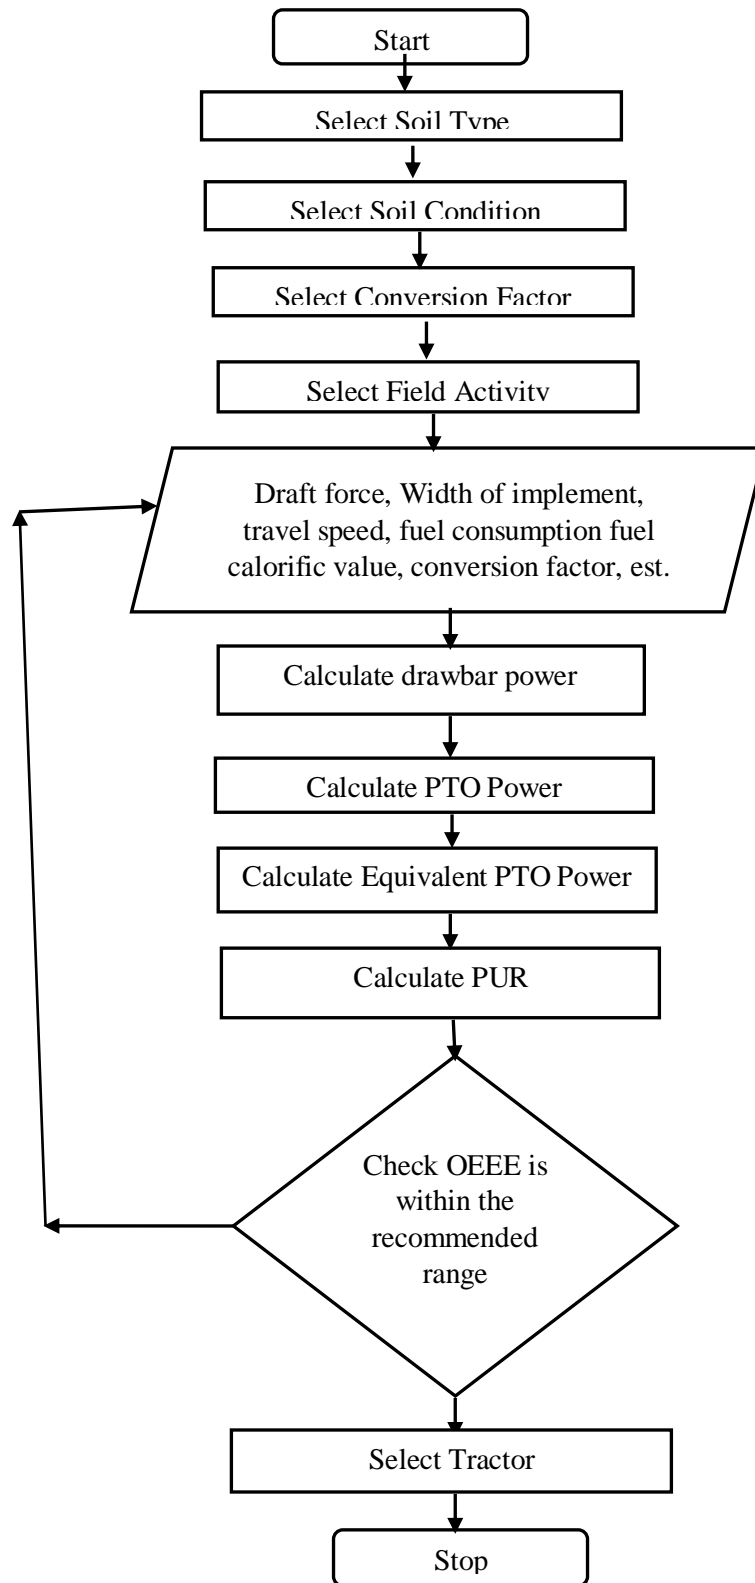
Start

Select Soil Type

Select Soil Condition

Select Conversion Factor

Select Field Activity

Draft force, Width of implement, travel speed, fuel consumption fuel calorific value, conversion factor, est.

Calculate drawbar power

Calculate PTO Power

Calculate Equivalent PTO Power

Calculate PUR

Check OEEE is within the recommended range

Select Tractor

Stop